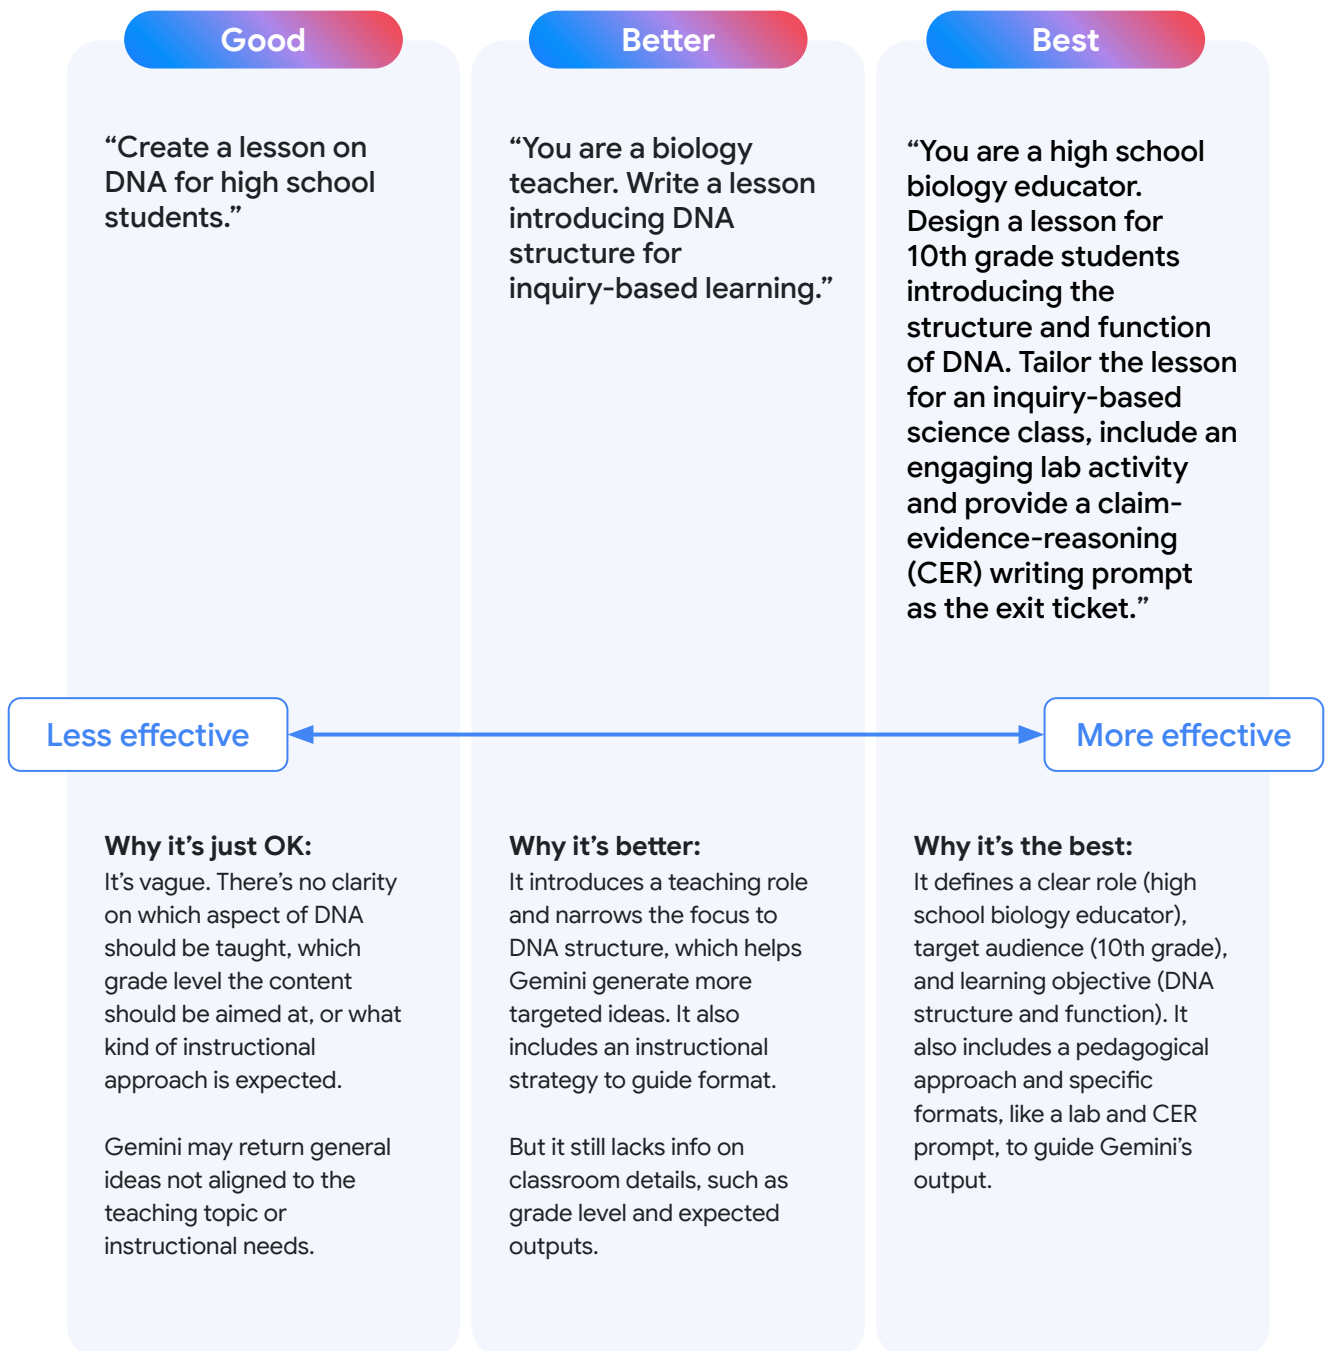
Good

“Create a lesson on DNA for high school students.”

Better

“You are a biology teacher. Write a lesson introducing DNA structure for inquiry-based learning.”

Best

“You are a high school biology educator. Design a lesson for 10th grade students introducing the structure and function of DNA. Tailor the lesson for an inquiry-based science class, include an engaging lab activity and provide a claim-evidence-reasoning (CER) writing prompt as the exit ticket.”

Less effective

More effective

Why it’s just OK:
It’s vague. There’s no clarity on which aspect of DNA should be taught, which grade level the content should be aimed at, or what kind of instructional approach is expected.

Gemini may return general ideas not aligned to the teaching topic or instructional needs.

Why it’s better:
It introduces a teaching role and narrows the focus to DNA structure, which helps Gemini generate more targeted ideas. It also includes an instructional strategy to guide format.

But it still lacks info on classroom details, such as grade level and expected outputs.

Why it’s the best:
It defines a clear role (high school biology educator), target audience (10th grade), and learning objective (DNA structure and function). It also includes a pedagogical approach and specific formats, like a lab and CER prompt, to guide Gemini’s output.